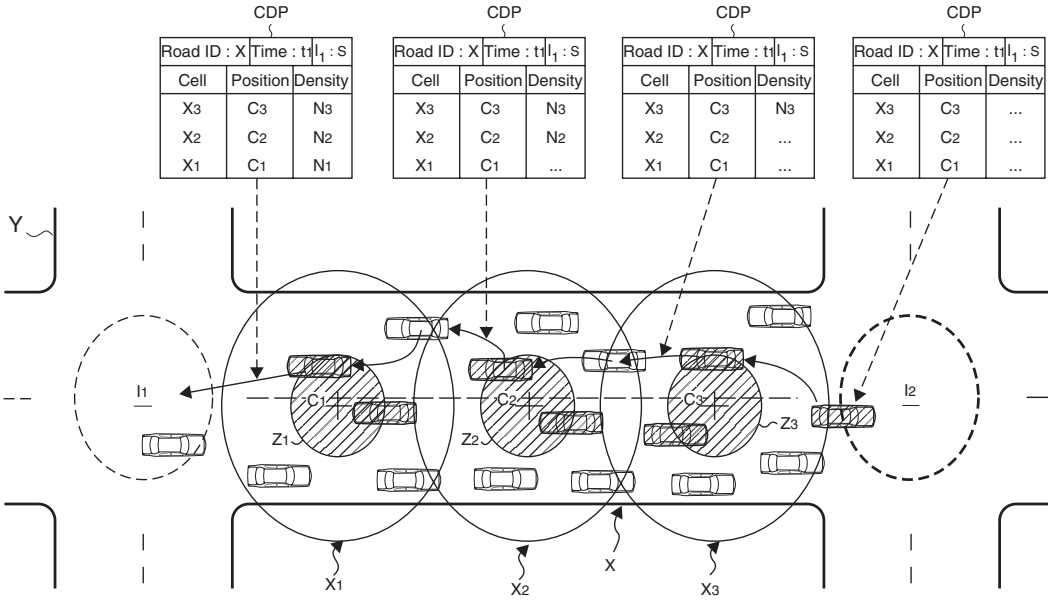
CDP

| Road ID : X | Time : t1 | $I_1$ : S |
|---|---|---|
| Cell | Position | Density |
| X3 | C3 | N3 |
| X2 | C2 | N2 |
| X1 | C1 | N1 |

CDP

| Road ID : X | Time : t1 | $I_1$ : S |
|---|---|---|
| Cell | Position | Density |
| X3 | C3 | N3 |
| X2 | C2 | N2 |
| X1 | C1 | ... |

CDP

| Road ID : X | Time : t1 | $I_1$ : S |
|---|---|---|
| Cell | Position | Density |
| X3 | C3 | N3 |
| X2 | C2 | ... |
| X1 | C1 | ... |

CDP

| Road ID : X | Time : t1 | $I_1$ : S |
|---|---|---|
| Cell | Position | Density |
| X3 | C3 | ... |
| X2 | C2 | ... |
| X1 | C1 | ... |

Y
I1
C1
Z1
C2
Z2
C3
Z3
I2
X1
X2
X
X3